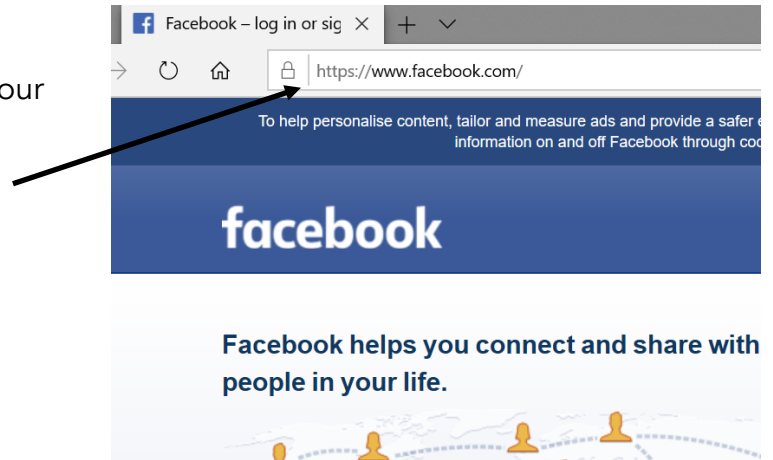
our

Facebook – log in or sig

https://www.facebook.com/

To help personalise content, tailor and measure ads and provide a safer e information on and off Facebook through coo

facebook

Facebook helps you connect and share with people in your life.